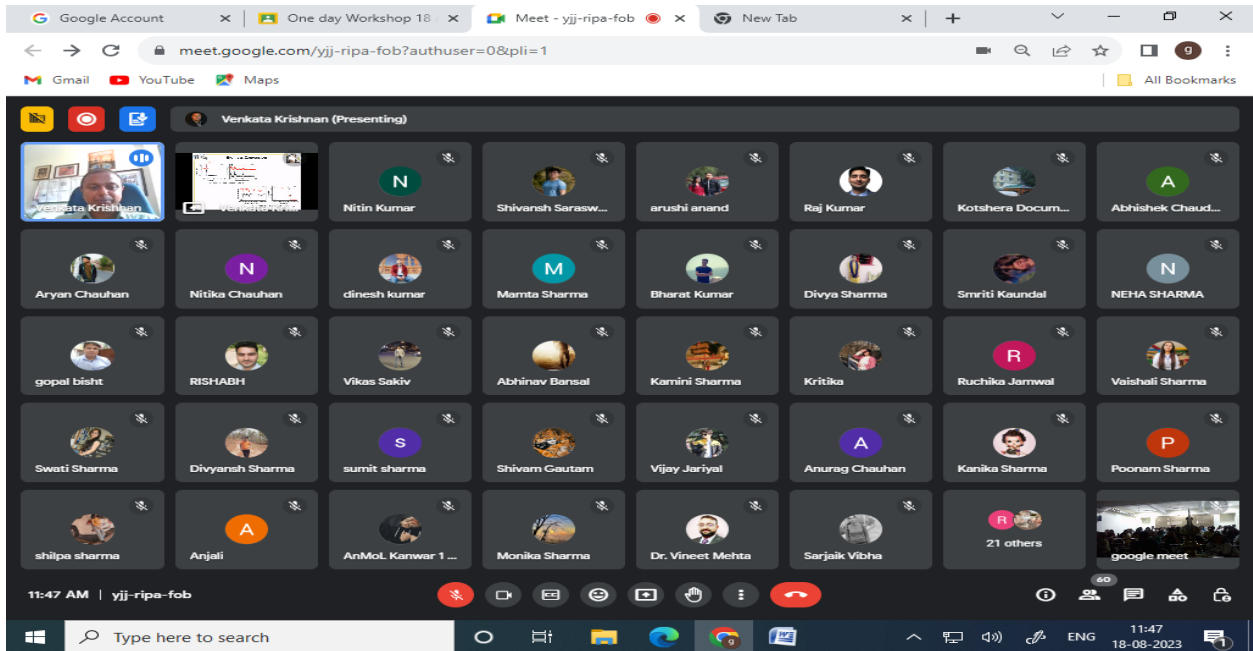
Google Account
One day Workshop 18
Meet - yjj-ripa-fob
New Tab

meet.google.com/yjj-ripa-fob?authuser=0&pli=1

Gmail YouTube Maps All Bookmarks

Venkata Krishnan (Presenting)

Venkata Krishnan
Venkata Kris
N Nitin Kumar
Shivansh Sarasw...
arushi anand
Raj Kumar
Kotshera Docum...
A Abhishek Chaud...

Aryan Chauhan
N Nitika Chauhan
dinesh kumar
M Mamta Sharma
Bharat Kumar
Divya Sharma
Smriti Kaundal
N NEHA SHARMA

gopal bisht
RISHABH
Vikas Sakiv
Abhinav Bansal
Kamini Sharma
Kritika
R Ruchika Jamwal
Vaishali Sharma

Swati Sharma
Divyansh Sharma
S sumit sharma
Shivam Gautam
Vijay Jariyal
A Anurag Chauhan
Kanika Sharma
P Poonam Sharma

shilpa sharma
A Anjali
AnMoL Kanwar 1 ...
Monika Sharma
Dr. Vineet Mehta
Sarjaik Vibha
R 21 others
google meet

11:47 AM | yjj-ripa-fob

60

Type here to search

ENG 11:47 18-08-2023